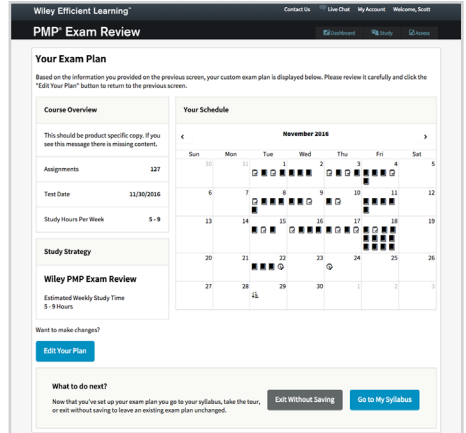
Wiley Efficient Learning™

Contact Us   Live Chat   My Account   Welcome, Scott

PMP® Exam Review

Dashboard   Study   Assess

Your Exam Plan

Based on the information you provided on the previous screen, your custom exam plan is displayed below. Please review it carefully and click the "Edit Your Plan" button to return to the previous screen.

Course Overview

This should be product specific copy. If you see this message there is missing content.

Assignments 127

Test Date 11/30/2016

Study Hours Per Week 5 - 9

Study Strategy

Wiley PMP Exam Review

Estimated Weekly Study Time
5 - 9 Hours

Your Schedule

‹ November 2016 ›

| Sun | Mon | Tue | Wed | Thu | Fri | Sat |
|---|---|---|---|---|---|---|
| 30 | 31 | 1 | 2 | 3 | 4 | 5 |
| 6 | 7 | 8 | 9 | 10 | 11 | 12 |
| 13 | 14 | 15 | 16 | 17 | 18 | 19 |
| 20 | 21 | 22 | 23 | 24 | 25 | 26 |
| 27 | 28 | 29 | 30 | 1 | 2 | 3 |

Want to make changes?

Edit Your Plan

What to do next?

Now that you've set up your exam plan you go to your syllabus, take the tour, or exit without saving to leave an existing exam plan unchanged.

Exit Without Saving   Go to My Syllabus